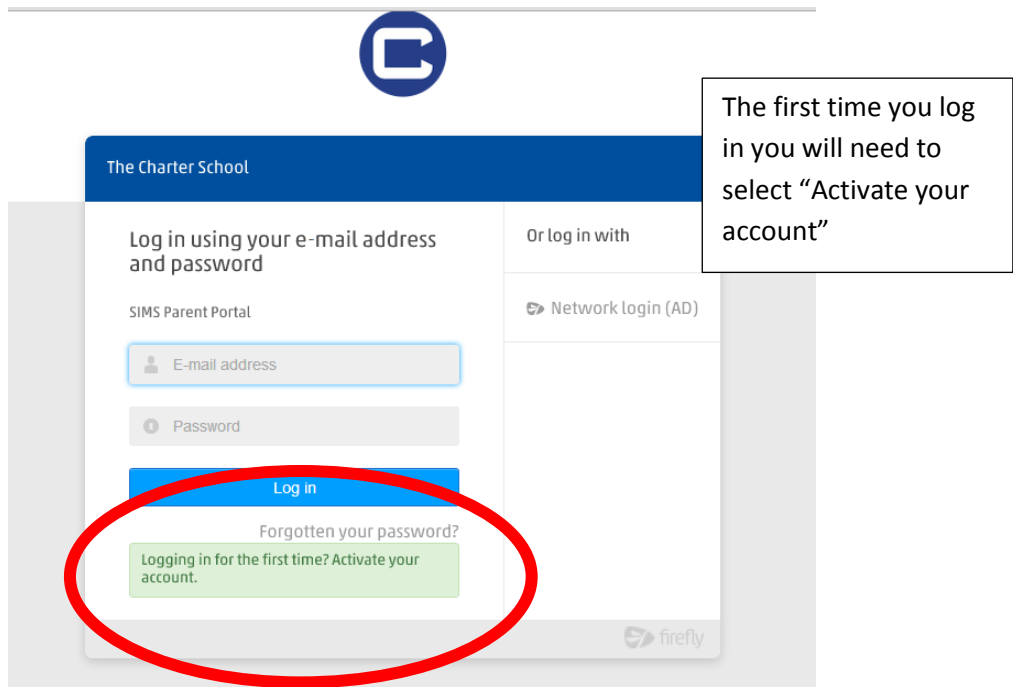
The first time you log in you will need to select “Activate your account”

The Charter School

Log in using your e-mail address and password

SIMS Parent Portal

E-mail address

Password

Log in

Forgotten your password?

Logging in for the first time? Activate your account.

Or log in with

Network login (AD)

firefly